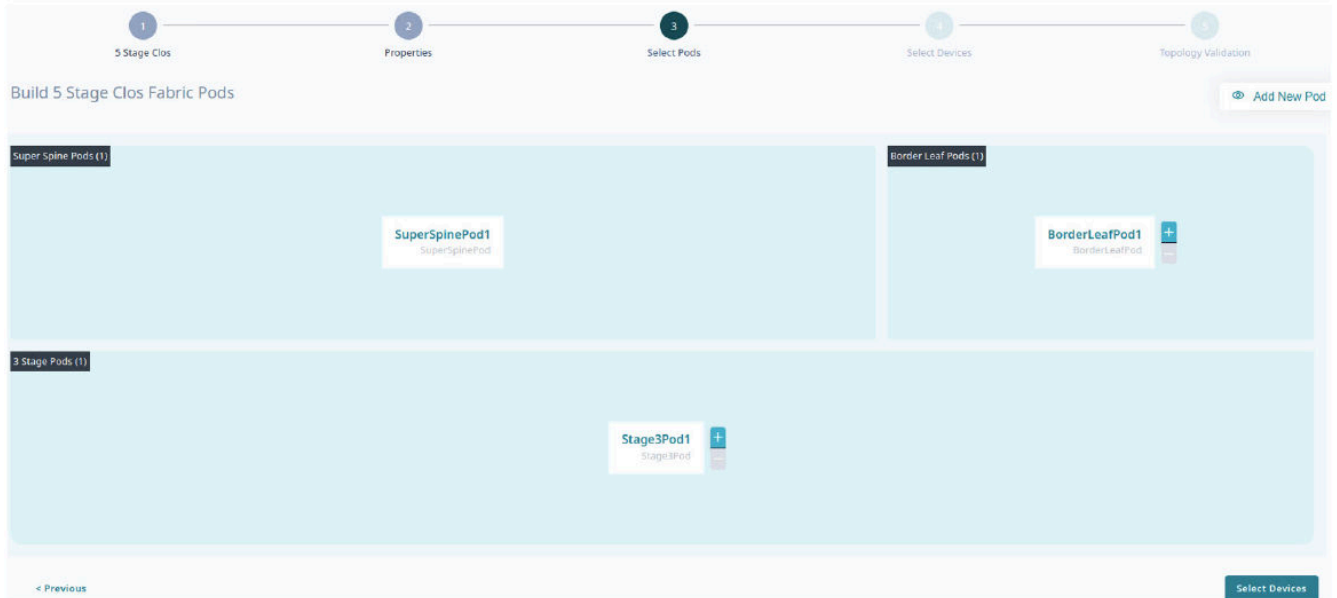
1
5 Stage Clos

2
Properties

3
Select Pods

4
Select Devices

5
Topology Validation

Build 5 Stage Clos Fabric Pods

Add New Pod

Super Spine Pods (1)

SuperSpinePod1
SuperSpinePod

Border Leaf Pods (1)

BorderLeafPod1
BorderLeafPod

+

3 Stage Pods (1)

Stage3Pod1
Stage3Pod

+

< Previous

Select Devices